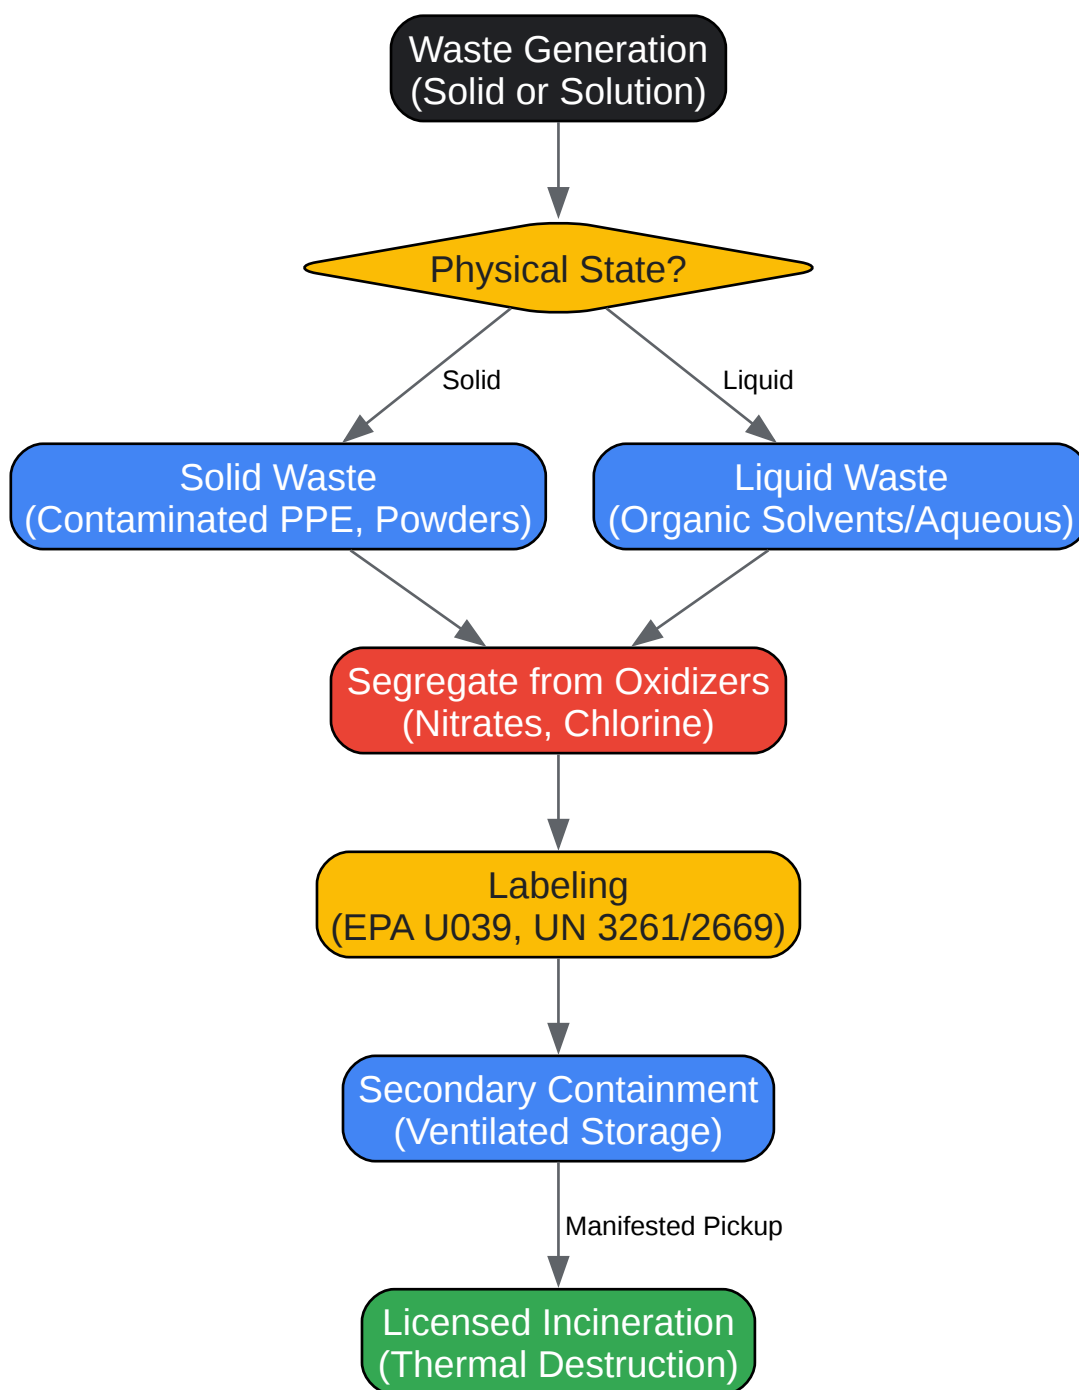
Waste Generation
(Solid or Solution)

Physical State?

Solid

Liquid

Solid Waste
(Contaminated PPE, Powders)

Liquid Waste
(Organic Solvents/Aqueous)

Segregate from Oxidizers
(Nitrates, Chlorine)

Labeling
(EPA U039, UN 3261/2669)

Secondary Containment
(Ventilated Storage)

Manifested Pickup

Licensed Incineration
(Thermal Destruction)